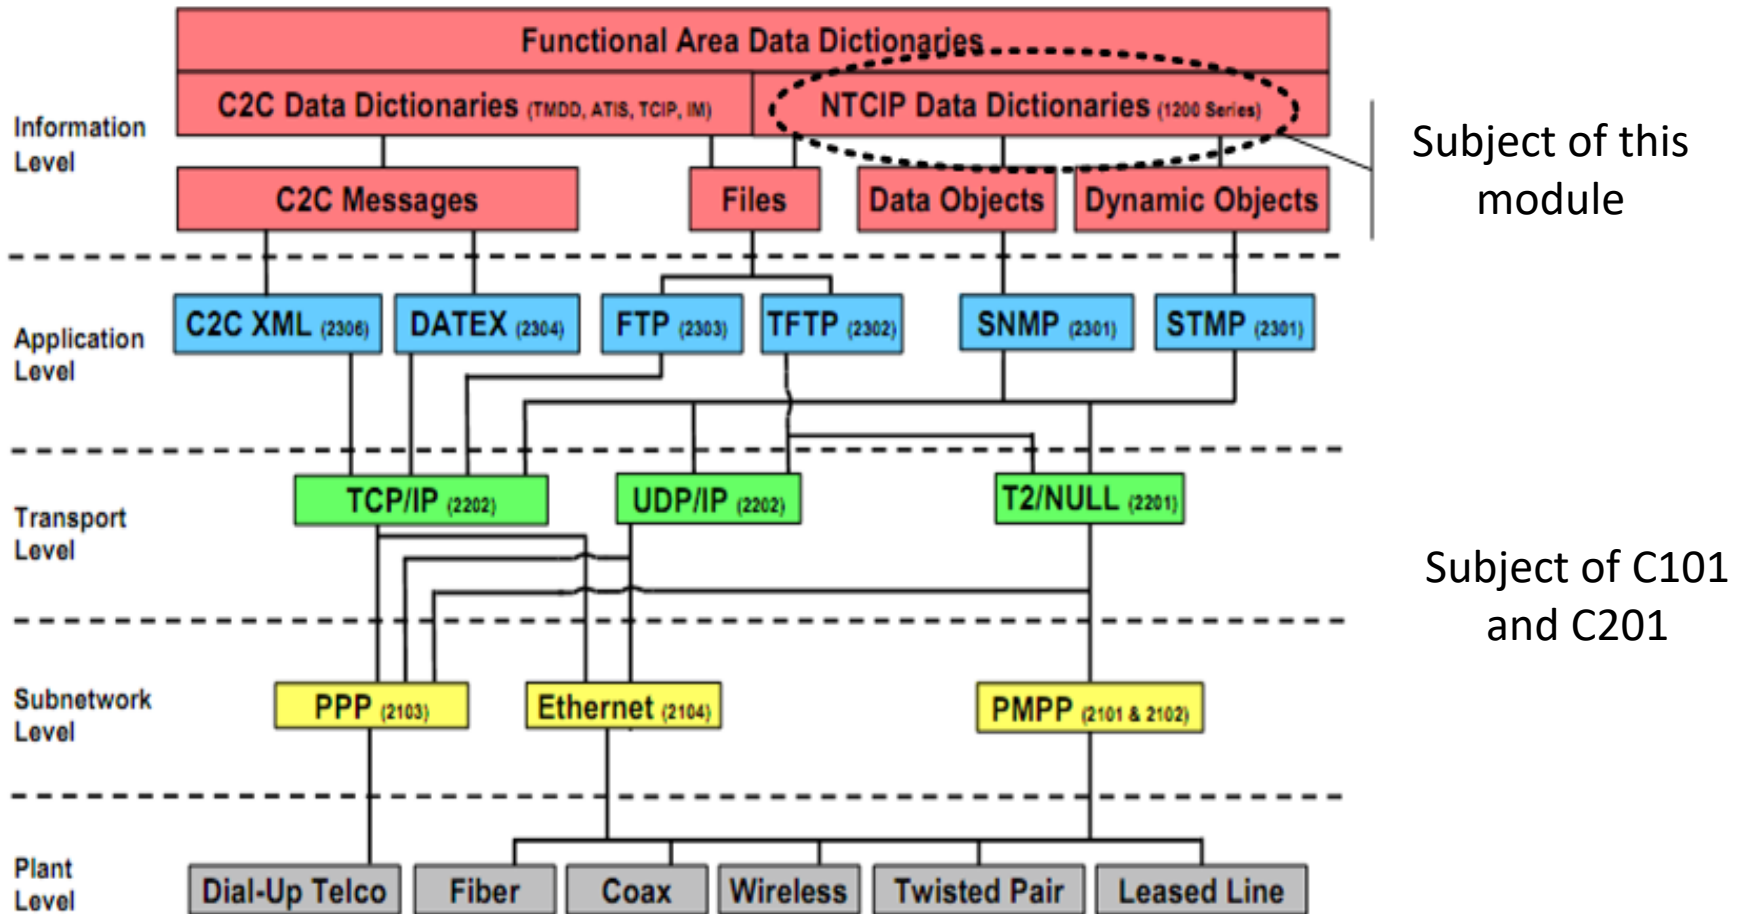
Functional Area Data Dictionaries

Information Level

C2C Data Dictionaries (TMDD, ATIS, TCIP, IM)

NTCIP Data Dictionaries (1200 Series)

Subject of this module

C2C Messages

Files

Data Objects

Dynamic Objects

Application Level

C2C XML (2306)

DATEX (2304)

FTP (2303)

TFTP (2302)

SNMP (2301)

STMP (2301)

Transport Level

TCP/IP (2202)

UDP/IP (2202)

T2/NULL (2201)

Subject of C101 and C201

Subnetwork Level

PPP (2103)

Ethernet (2104)

PMPP (2101 & 2102)

Plant Level

Dial-Up Telco

Fiber

Coax

Wireless

Twisted Pair

Leased Line